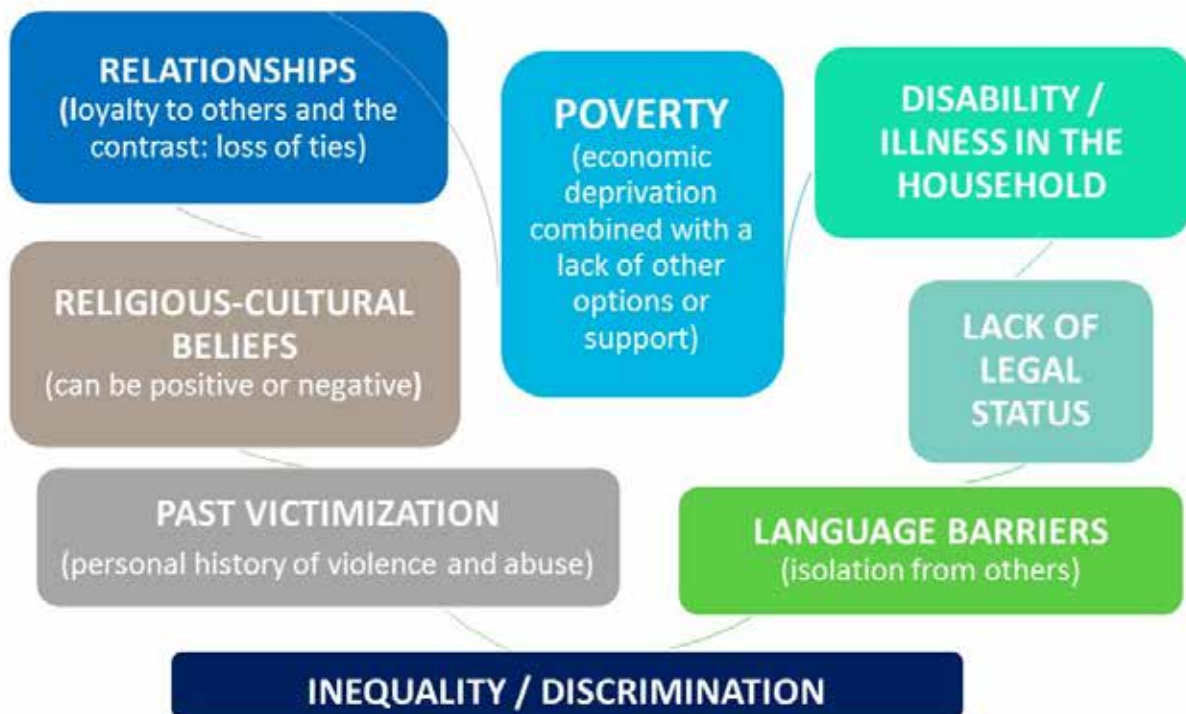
RELATIONSHIPS
(loyalty to others and the contrast: loss of ties)

POVERTY
(economic deprivation combined with a lack of other options or support)

DISABILITY / ILLNESS IN THE HOUSEHOLD

RELIGIOUS-CULTURAL BELIEFS
(can be positive or negative)

LACK OF LEGAL STATUS

PAST VICTIMIZATION
(personal history of violence and abuse)

LANGUAGE BARRIERS
(isolation from others)

INEQUALITY / DISCRIMINATION